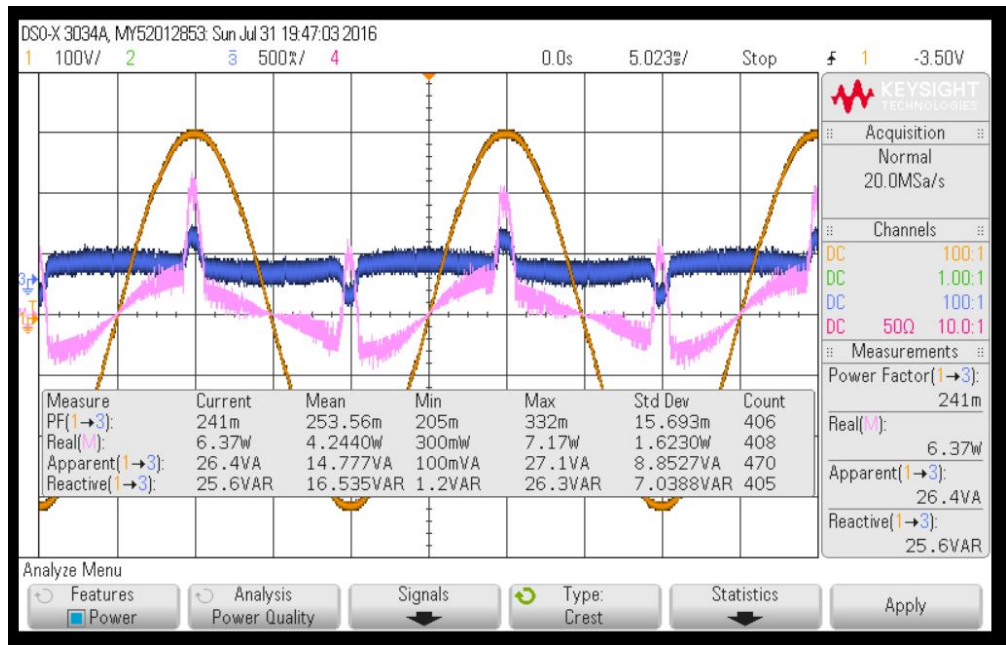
DSO-X 3034A, MY52012853: Sun Jul 31 19:47:03 2016

1 100V/ 2 3 500%/ 4 0.0s 5.023ms/ Stop ⨍ 1 -3.50V

KEYSIGHT TECHNOLOGIES

Acquisition
Normal
20.0MSa/s

Channels
DC 100:1
DC 1.00:1
DC 100:1
DC 50Ω 10.0:1

Measurements
Power Factor(1→3):
241m
Real(M):
6.37W
Apparent(1→3):
26.4VA
Reactive(1→3):
25.6VAR

| Measure | Current | Mean | Min | Max | Std Dev | Count |
|---|---|---|---|---|---|---|
| PF(1→3): | 241m | 253.56m | 205m | 332m | 15.693m | 406 |
| Real(M): | 6.37W | 4.2440W | 300mW | 7.17W | 1.6230W | 408 |
| Apparent(1→3): | 26.4VA | 14.777VA | 100mVA | 27.1VA | 8.8527VA | 470 |
| Reactive(1→3): | 25.6VAR | 16.535VAR | 1.2VAR | 26.3VAR | 7.0388VAR | 405 |

Analyze Menu
Features Power
Analysis Power Quality
Signals
Type: Crest
Statistics
Apply